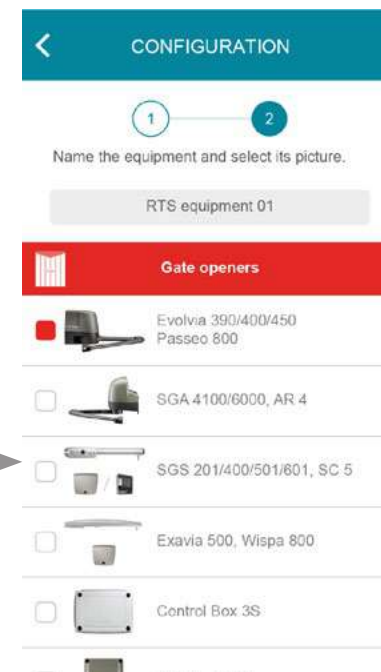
CONFIGURATION

1

2

Name the equipment and select its picture.

RTS equipment 01

Gate openers

Evolvia 390/400/450
Passeo 800

SGA 4100/6000, AR 4

SGS 201/400/501/601, SC 5

Exavia 500, Wispa 800

Control Box 3S